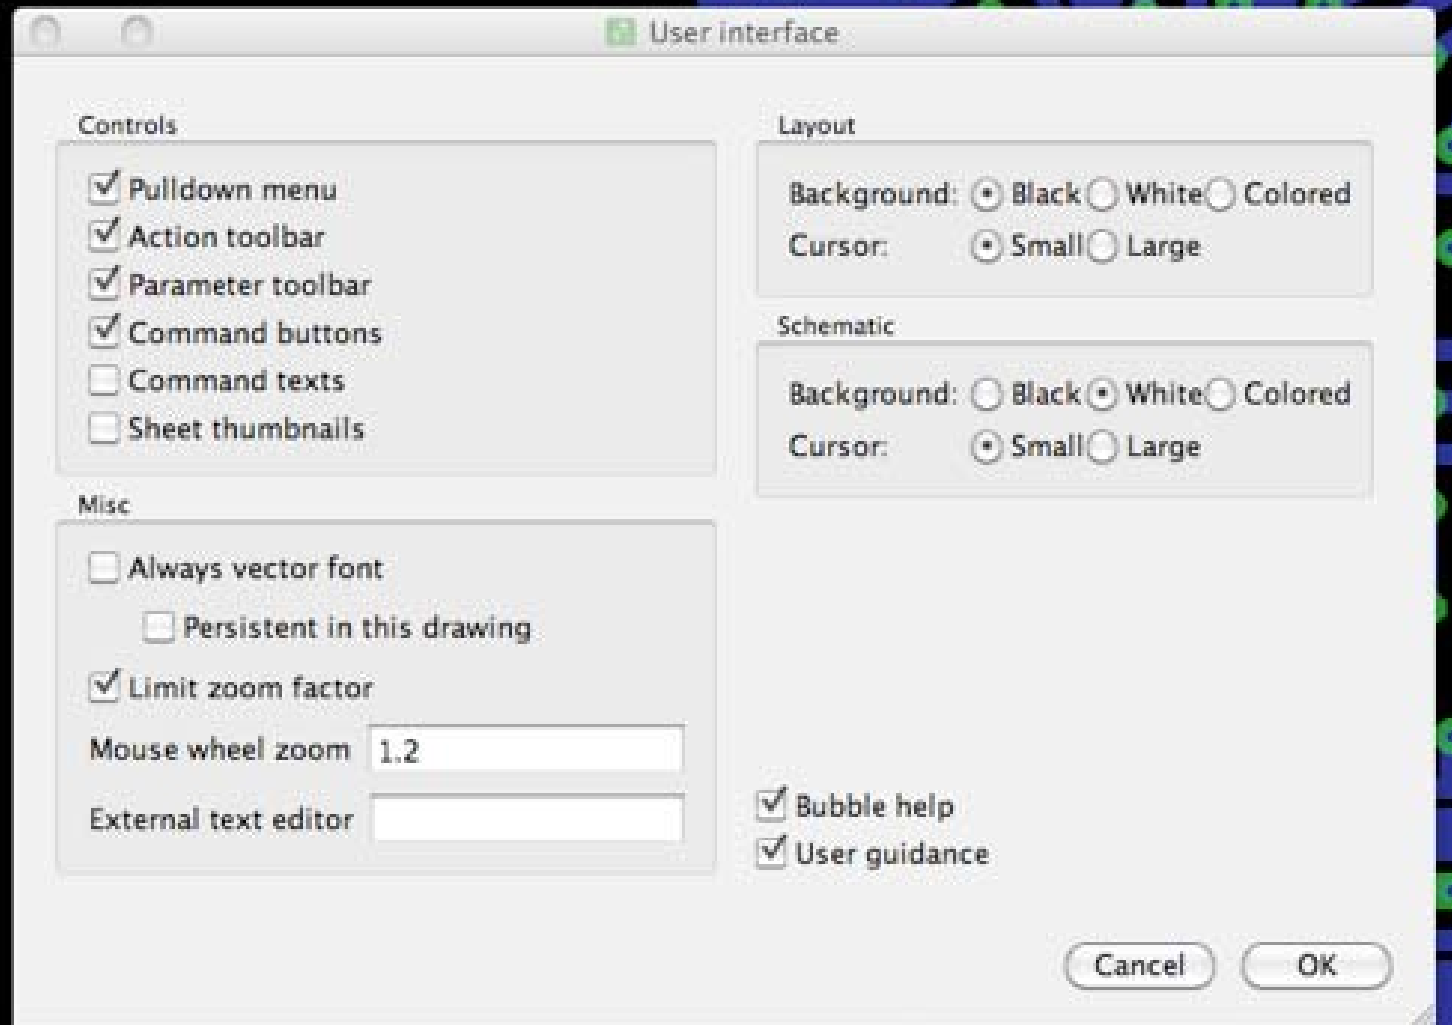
User interface

Controls

Pulldown menu
Action toolbar
Parameter toolbar
Command buttons
Command texts
Sheet thumbnails

Misc

Always vector font
Persistent in this drawing
Limit zoom factor
Mouse wheel zoom 1.2
External text editor

Layout

Background: Black White Colored
Cursor: Small Large

Schematic

Background: Black White Colored
Cursor: Small Large

Bubble help
User guidance

Cancel OK